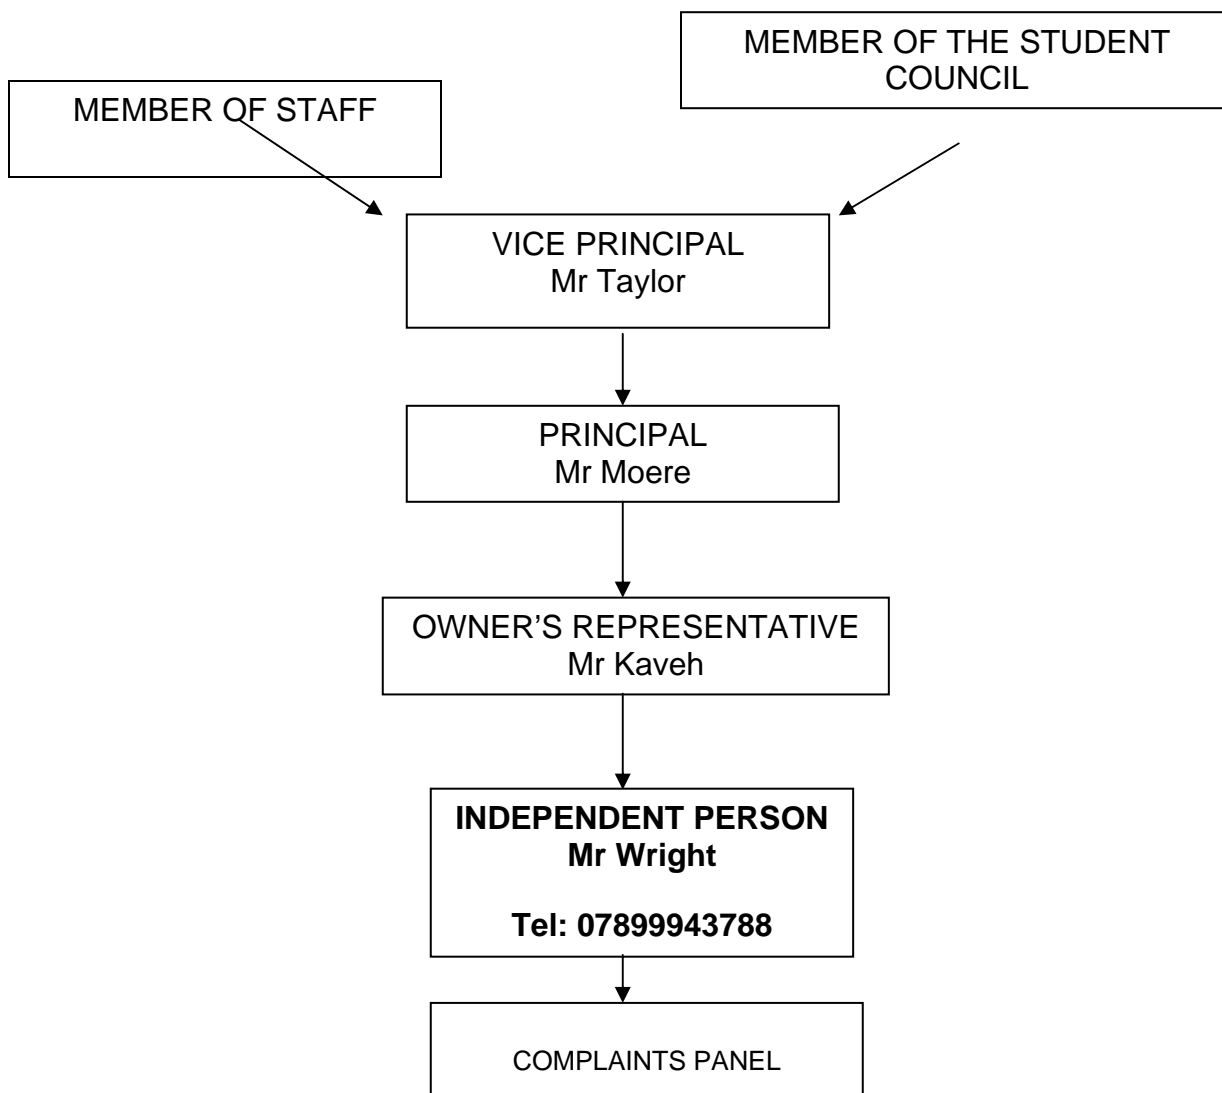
MEMBER OF STAFF

MEMBER OF THE STUDENT COUNCIL

VICE PRINCIPAL
Mr Taylor

PRINCIPAL
Mr Moere

OWNER'S REPRESENTATIVE
Mr Kaveh

**INDEPENDENT PERSON**
**Mr Wright**

**Tel: 07899943788**

COMPLAINTS PANEL